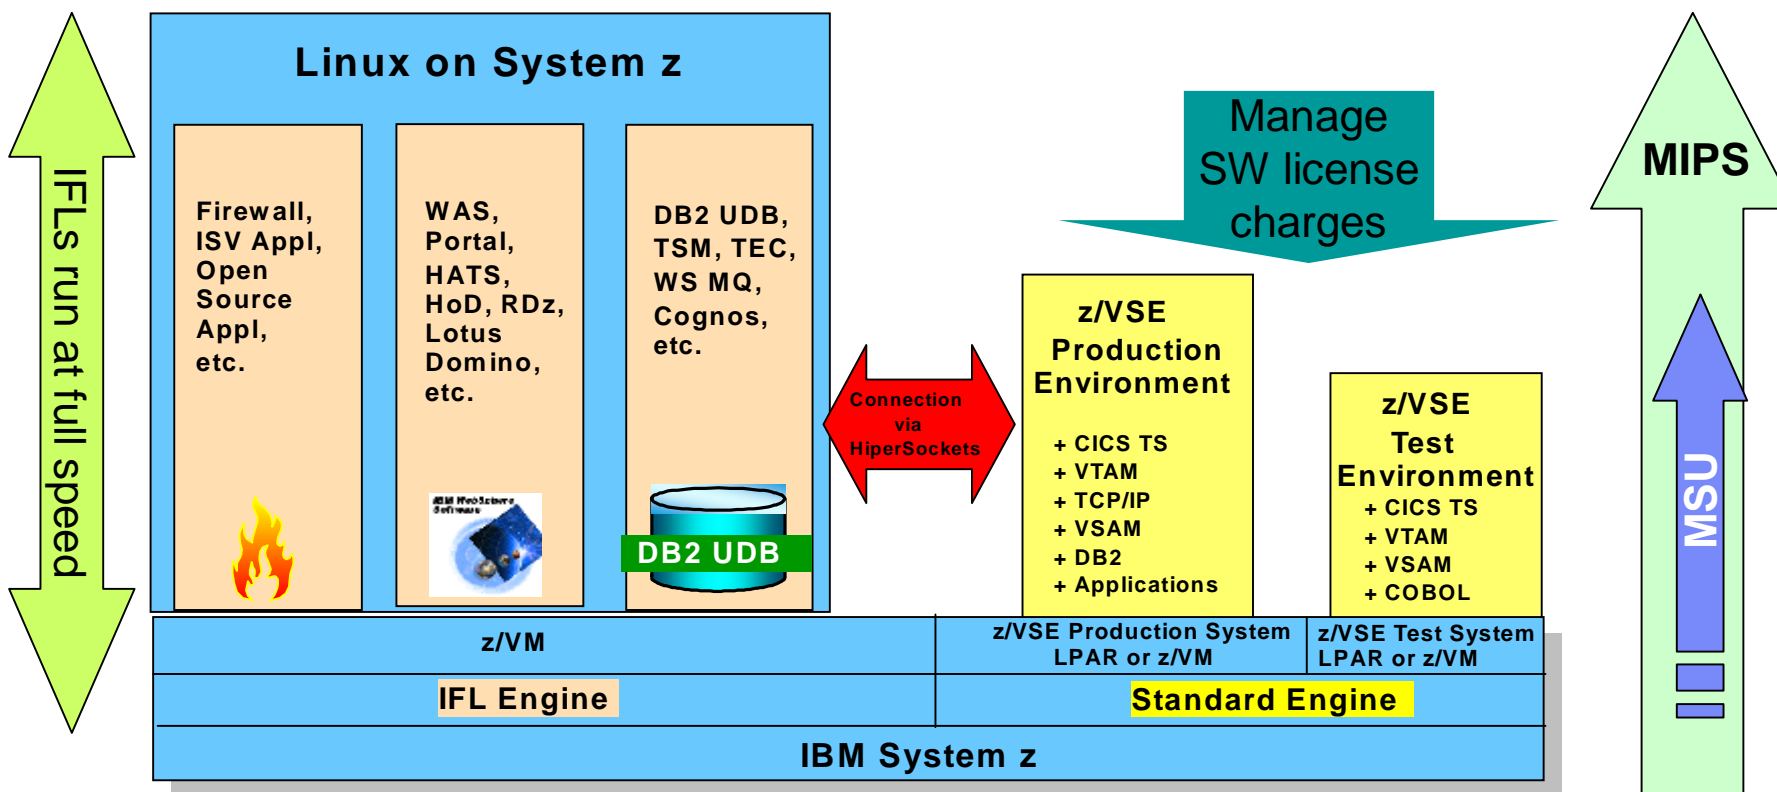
IFLs run at full speed

Linux on System z

Firewall, ISV Appl, Open Source Appl, etc.

WAS, Portal, HATS, HoD, RDz, Lotus Domino, etc.

IBM WebSphere Software

DB2 UDB, TSM, TEC, WS MQ, Cognos, etc.

DB2 UDB

Connection via HiperSockets

Manage SW license charges

z/VSE Production Environment

+ CICS TS
+ VTAM
+ TCP/IP
+ VSAM
+ DB2
+ Applications

z/VSE Test Environment

+ CICS TS
+ VTAM
+ VSAM
+ COBOL

MIPS

MSU

z/VM

z/VSE Production System LPAR or z/VM

z/VSE Test System LPAR or z/VM

IFL Engine

Standard Engine

IBM System z